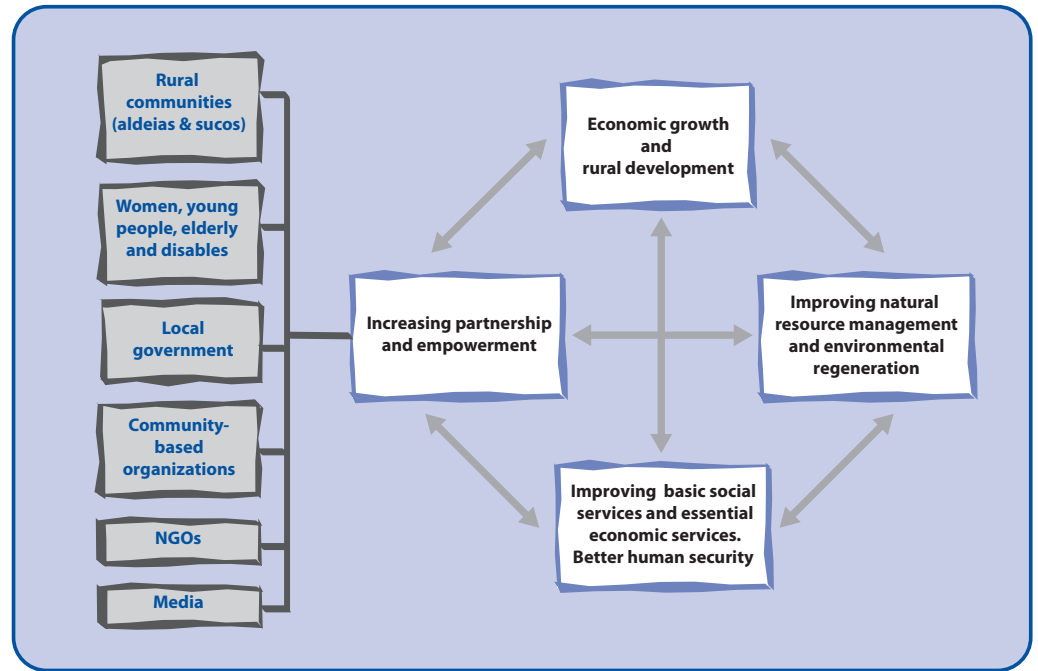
Rural communities (aldeias & sucos)

Women, young people, elderly and disables

Local government

Community-based organizations

NGOs

Media

Economic growth and rural development

Increasing partnership and empowerment

Improving natural resource management and environmental regeneration

Improving basic social services and essential economic services. Better human security